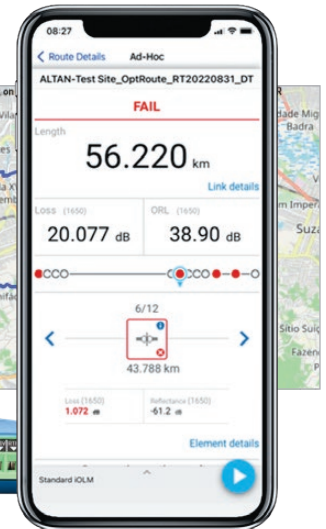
08:27

< Route Details Ad-Hoc

ALTAN-Test Site_OptRoute_RT20220831_DT

FAIL

Length

56.220 km

Link details

Loss (1650)
20.077 dB

ORL (1650)
38.90 dB

6/12

43.788 km

Loss (1650)
1.072 dB

Reflectance (1650)
-61.2 dB

Element details

Standard iOLM

Badra
Imper
Suza
Sitio Su
Fazen
Vila
ent
bon
tes
on